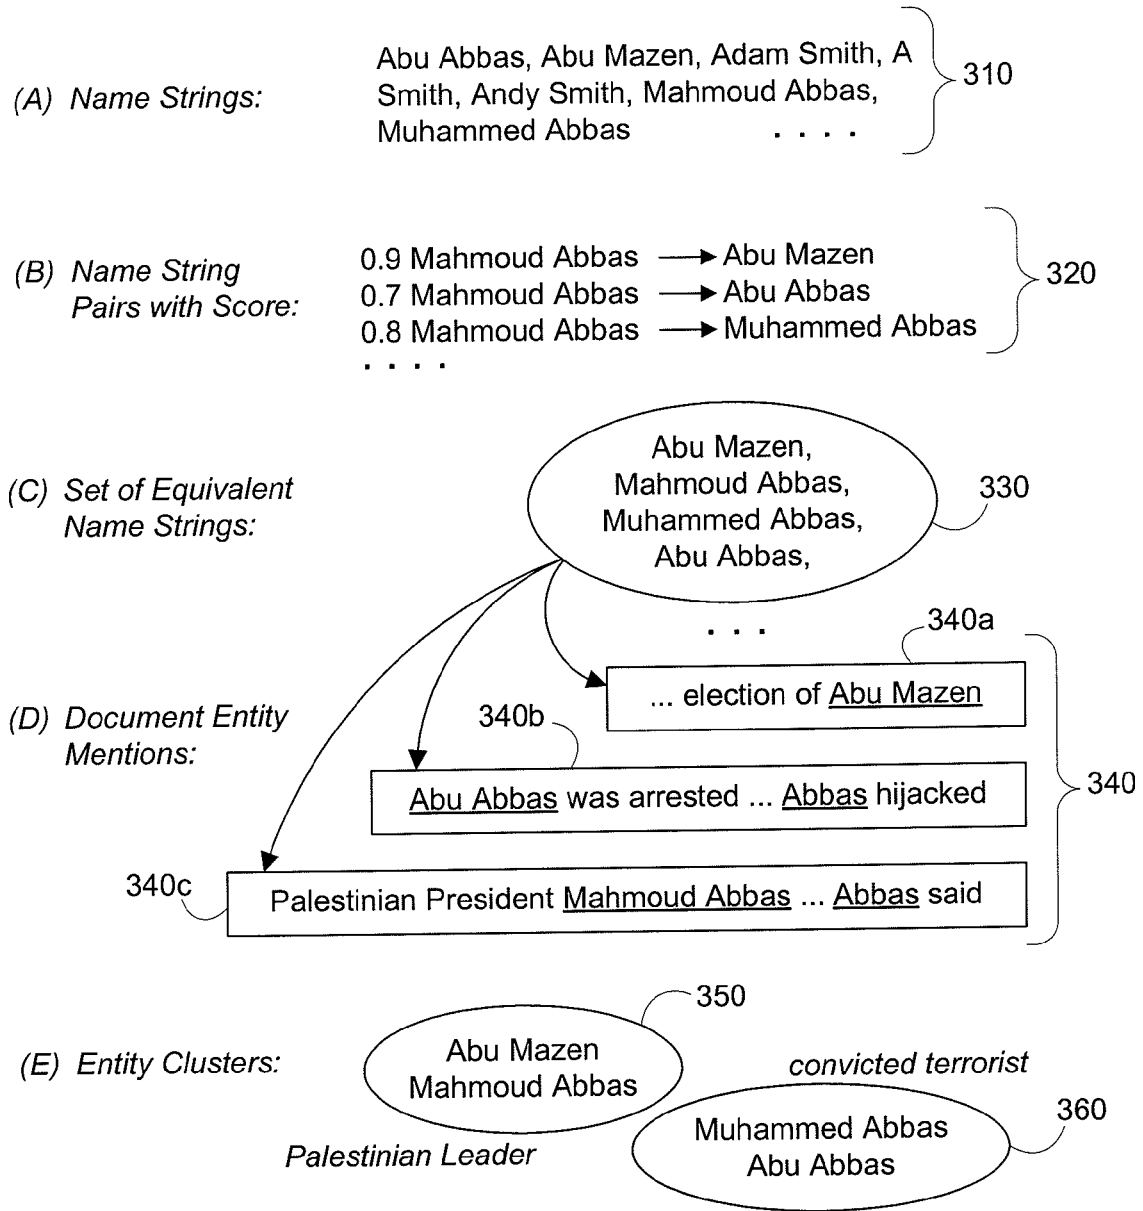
(A) Name Strings:

Abu Abbas, Abu Mazen, Adam Smith, A Smith, Andy Smith, Mahmoud Abbas, Muhammed Abbas . . . .

310

(B) Name String Pairs with Score:

0.9 Mahmoud Abbas → Abu Mazen
0.7 Mahmoud Abbas → Abu Abbas
0.8 Mahmoud Abbas → Muhammed Abbas
. . . .

320

(C) Set of Equivalent Name Strings:

Abu Mazen, Mahmoud Abbas, Muhammed Abbas, Abu Abbas,

330

. . .

340a

(D) Document Entity Mentions:

... election of Abu Mazen

340b

Abu Abbas was arrested ... Abbas hijacked

340

340c

Palestinian President Mahmoud Abbas ... Abbas said

350

(E) Entity Clusters:

Abu Mazen
Mahmoud Abbas

convicted terrorist

360

Muhammed Abbas
Abu Abbas

Palestinian Leader